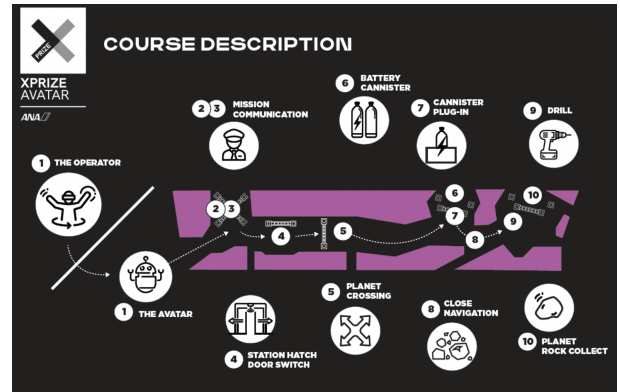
PRIZE

XPRIZE
AVATAR
ANA

COURSE DESCRIPTION

1 THE OPERATOR

1 THE AVATAR

2 3 MISSION COMMUNICATION

4 STATION HATCH DOOR SWITCH

5 PLANET CROSSING

6 BATTERY CANNISTER

7 CANNISTER PLUG-IN

8 CLOSE NAVIGATION

9 DRILL

10 PLANET ROCK COLLECT

2 3 4 5 6 7 8 9 10